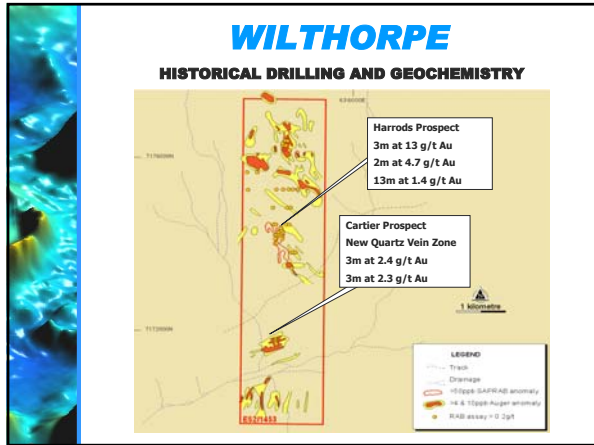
WILTHORPE

HISTORICAL DRILLING AND GEOCHEMISTRY

Harrods Prospect
3m at 13 g/t Au
2m at 4.7 g/t Au
13m at 1.4 g/t Au

Cartier Prospect
New Quartz Vein Zone
3m at 2.4 g/t Au
3m at 2.3 g/t Au

1 kilometre

LEGEND
Track
Drainage
>50ppb SAP/RAB anomaly
>4 & 10ppb Auger anomaly
RAB assay > 0.2g/t

E52/1453